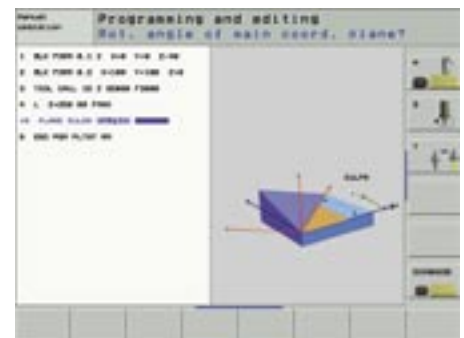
Programming and editing
Rot. angle of main coord. plane?

0 BLK FORM 0.1 Z X+0 Y+0 Z-40
1 BLK FORM 0.2 X+100 Y+100 Z+0
2 TOOL CALL 10 Z S5000 F3000
3 L Z+250 R0 FMAX
4 PLANE SPATIAL SPA+20
5 END PGM PLTST MM